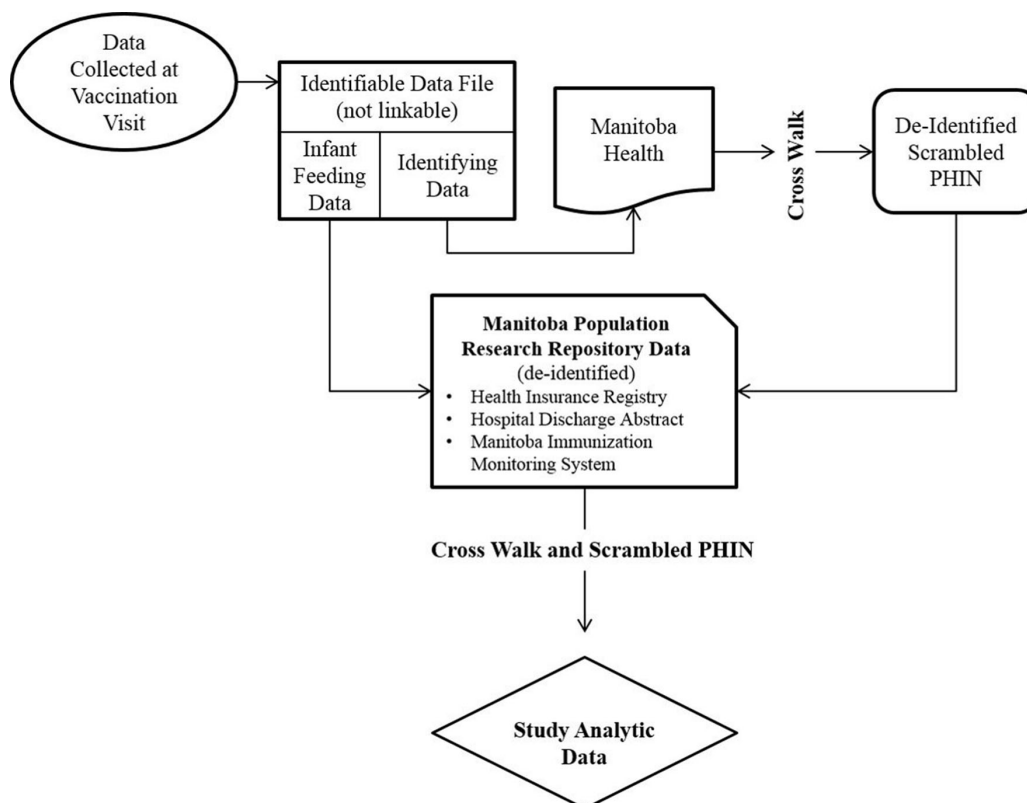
Data Collected at Vaccination Visit

Identifiable Data File (not linkable)

Infant Feeding Data

Identifying Data

Manitoba Health

Cross Walk

De-Identified Scrambled PHIN

Manitoba Population Research Repository Data (de-identified)
- Health Insurance Registry
- Hospital Discharge Abstract
- Manitoba Immunization Monitoring System

Cross Walk and Scrambled PHIN

Study Analytic Data